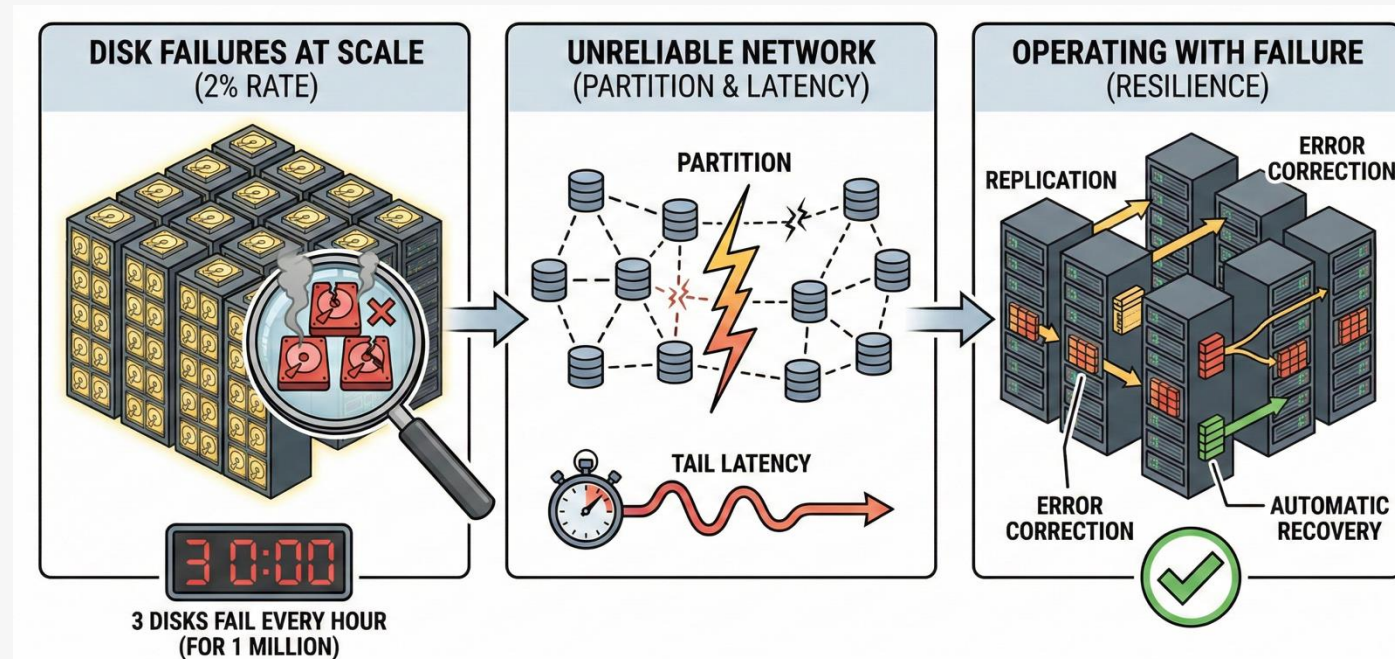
DISK FAILURES AT SCALE
(2% RATE)

3 0:00

3 DISKS FAIL EVERY HOUR
(FOR 1 MILLION)

UNRELIABLE NETWORK
(PARTITION & LATENCY)

PARTITION

TAIL LATENCY

OPERATING WITH FAILURE
(RESILIENCE)

REPLICATION

ERROR CORRECTION

ERROR CORRECTION

AUTOMATIC RECOVERY